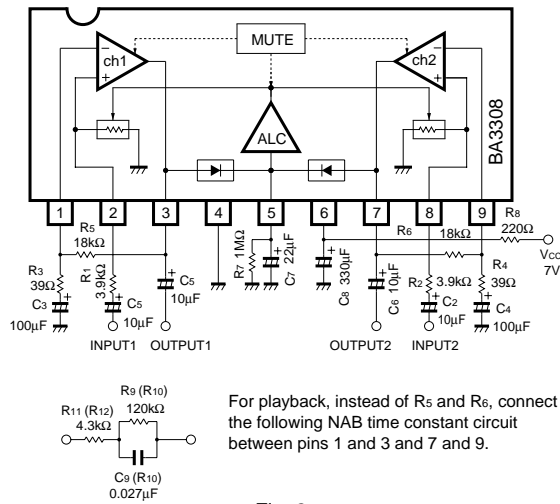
MUTE

ch1

ch2

ALC

BA3308

1 2 3 4 5 6 7 8 9

R5 18kΩ

R3 39Ω

C3 100μF

R1 3.9kΩ

C5 10μF

INPUT1

C5 10μF

OUTPUT1

R7 1MΩ

C7 22μF

C8 330μF

R6 18kΩ

C6 10μF

OUTPUT2

R2 3.9kΩ

C2 10μF

INPUT2

R8 220Ω

R4 39Ω

C4 100μF

VCC 7V

R9 (R10) 120kΩ

R11 (R12) 4.3kΩ

C9 (R10) 0.027μF

For playback, instead of R5 and R6, connect the following NAB time constant circuit between pins 1 and 3 and 7 and 9.